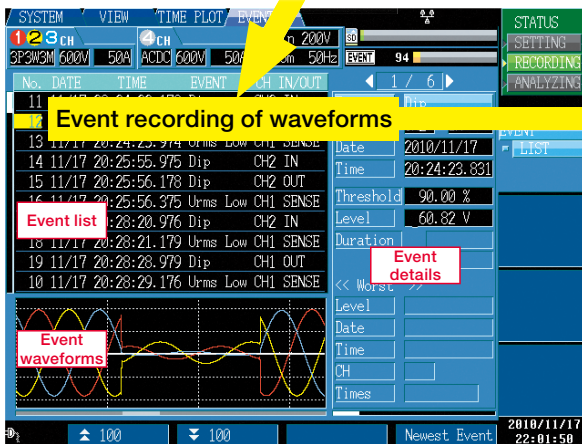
SYSTEM VIEW TIME PLOT EVENT

123CH 3P3W3M 600V 50A 4CH ACDC 600V 50A n 200V m 50Hz

SD EVENT 94

STATUS SETTING RECORDING ANALYZING

Event recording of waveforms

No. DATE TIME EVENT CH IN/OUT

11 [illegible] IN

12 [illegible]

13 11/17 20:24:23.974 Urms Low CH1 SENSE
14 11/17 20:25:55.975 Dip CH2 IN
15 11/17 20:25:56.178 Dip CH2 OUT
16 11/17 20:25:56.375 Urms Low CH1 SENSE
17 11/17 20:28:20.976 Dip CH2 IN
18 11/17 20:28:21.179 Urms Low CH1 SENSE
19 11/17 20:28:28.979 Dip CH1 OUT
10 11/17 20:28:29.176 Urms Low CH1 SENSE

Event list

Event waveforms

1 / 6

Dip

Date 2010/11/17
Time 20:24:23.831
Threshold 90.00 %
Level 60.82 V
Duration

Event details

<< Worst >>
Level
Date
Time
CH
Times

EVENT
LIST

100 100 Newest Event

2010/11/17 22:01:50